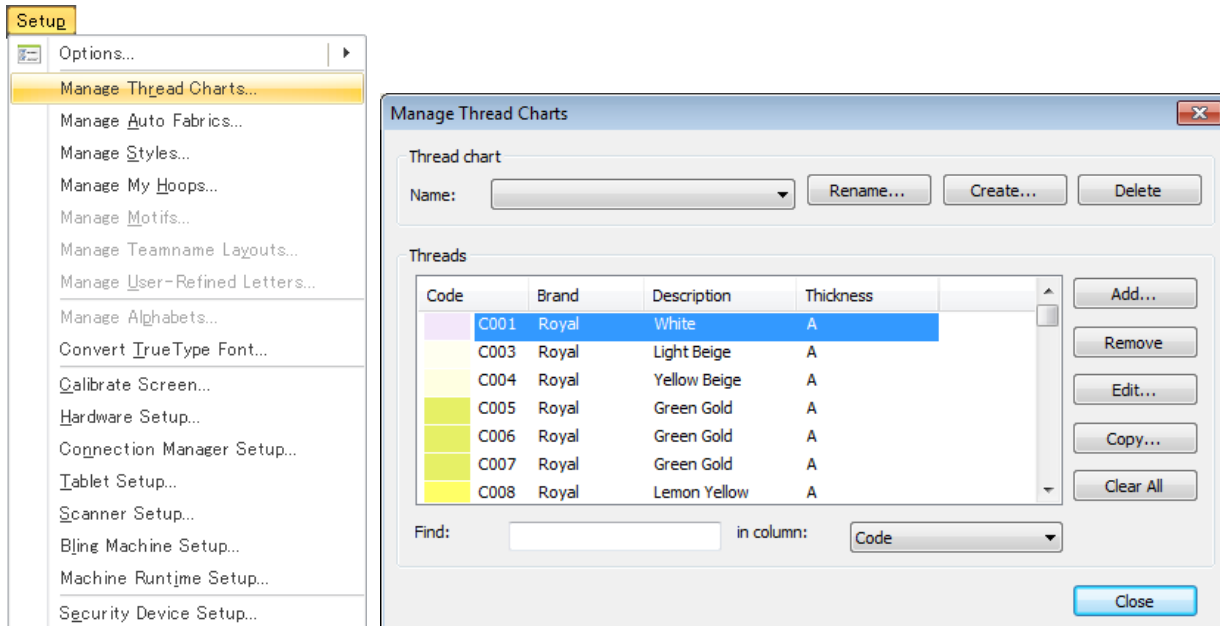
Setup

Options...
Manage Thread Charts...
Manage Auto Fabrics...
Manage Styles...
Manage My Hoops...
Manage Motifs...
Manage Teamname Layouts...
Manage User-Refined Letters...
Manage Alphabets...
Convert TrueType Font...
Calibrate Screen...
Hardware Setup...
Connection Manager Setup...
Tablet Setup...
Scanner Setup...
Bling Machine Setup...
Machine Runtime Setup...
Security Device Setup...

Manage Thread Charts

Thread chart
Name:
Rename...
Create...
Delete

Threads

| Code | Brand | Description | Thickness |
|---|---|---|---|
| C001 | Royal | White | A |
| C003 | Royal | Light Beige | A |
| C004 | Royal | Yellow Beige | A |
| C005 | Royal | Green Gold | A |
| C006 | Royal | Green Gold | A |
| C007 | Royal | Green Gold | A |
| C008 | Royal | Lemon Yellow | A |

Add...
Remove
Edit...
Copy...
Clear All

Find:
in column:
Code

Close